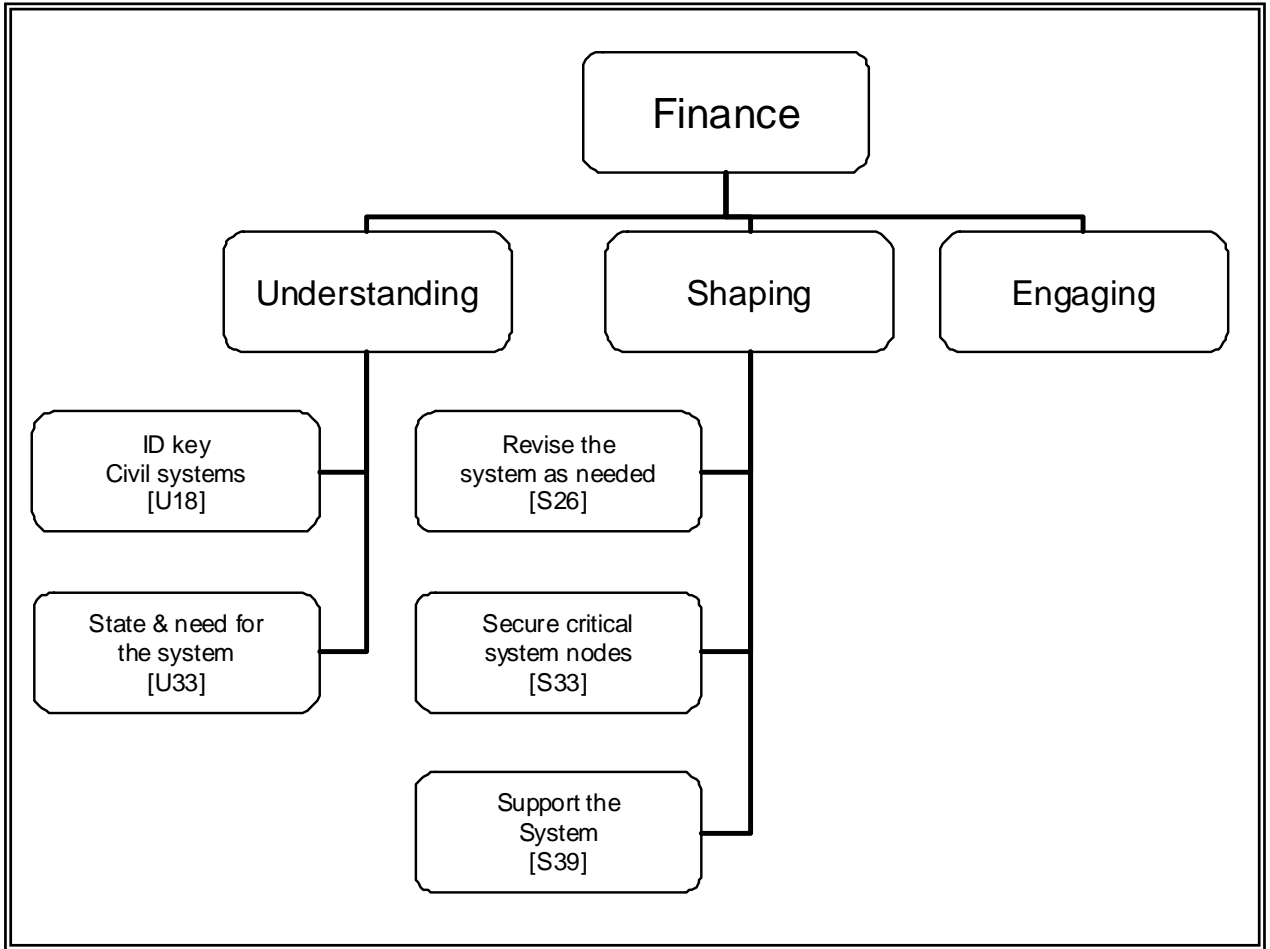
Finance

Understanding

Shaping

Engaging

ID key
Civil systems
[U18]

State & need for
the system
[U33]

Revise the
system as needed
[S26]

Secure critical
system nodes
[S33]

Support the
System
[S39]